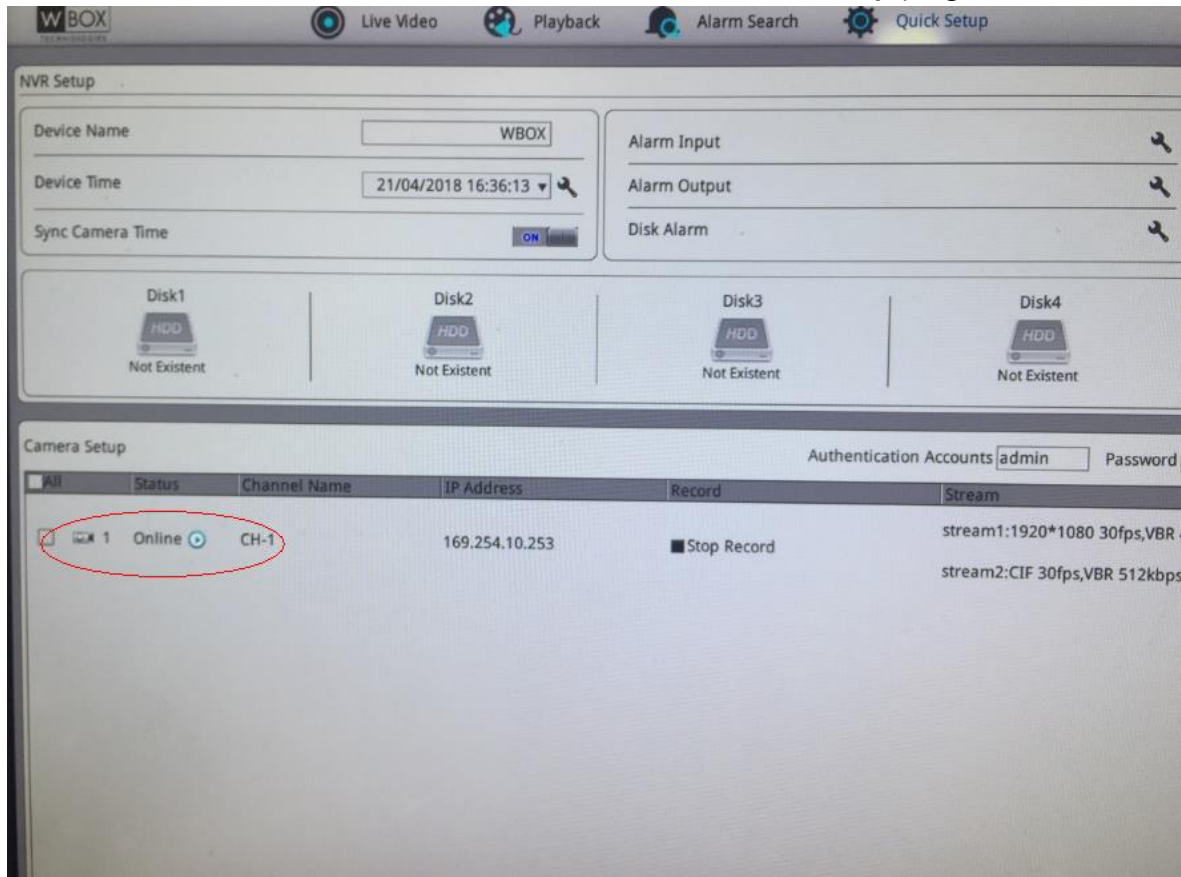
WBOX TECHNOLOGIES

Live Video Playback Alarm Search Quick Setup

NVR Setup

Device Name WBOX

Device Time 21/04/2018 16:36:13

Sync Camera Time ON

Alarm Input

Alarm Output

Disk Alarm

Disk1 HDD Not Existent

Disk2 HDD Not Existent

Disk3 HDD Not Existent

Disk4 HDD Not Existent

Camera Setup

Authentication Accounts admin Password

| All | Status | Channel Name | IP Address | Record | Stream |
|---|---|---|---|---|---|
| 1 | Online | CH-1 | 169.254.10.253 | Stop Record | stream1:1920*1080 30fps,VBR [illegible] stream2:CIF 30fps,VBR 512kbps |